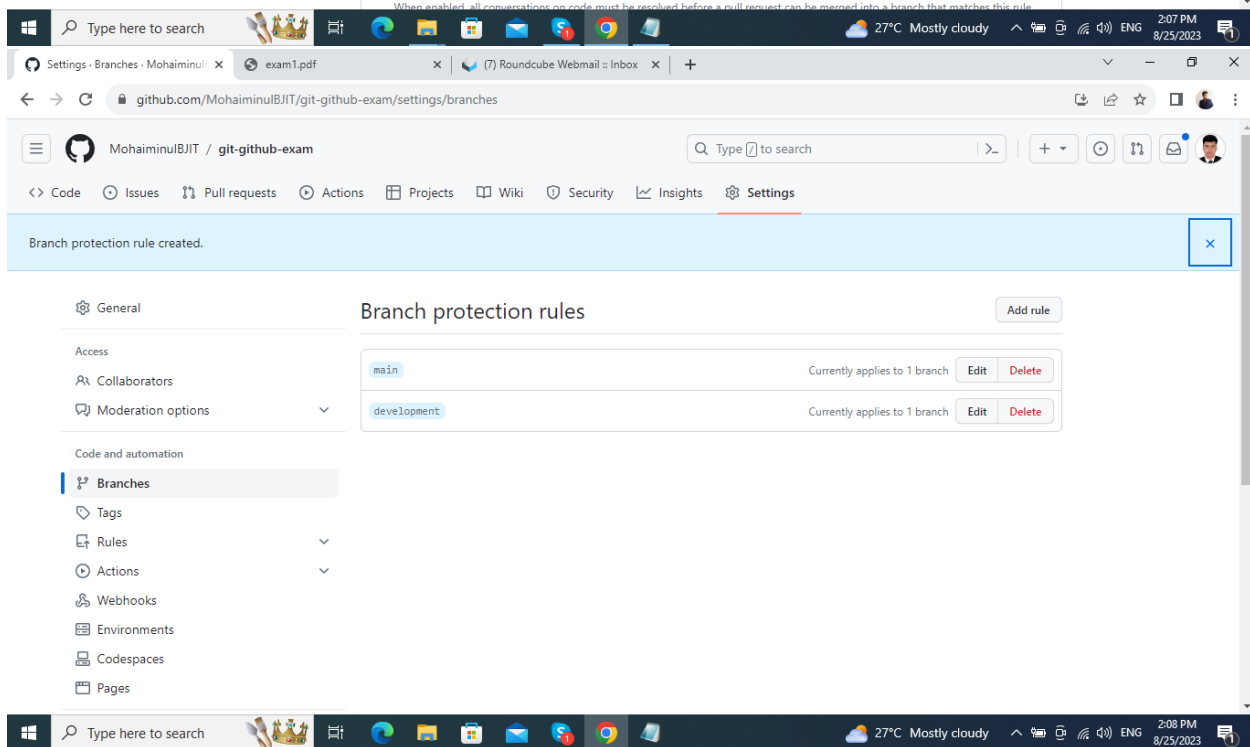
When enabled, all conversations on code must be resolved before a pull request can be merged into a branch that matches this rule.

Type here to search

27°C Mostly cloudy ENG 2:07 PM 8/25/2023

Settings · Branches · Mohaiminul ×
exam1.pdf ×
(7) Roundcube Webmail :: Inbox ×
+

github.com/MohaiminulBJIT/git-github-exam/settings/branches

MohaiminulBJIT / git-github-exam

Type / to search

Code
Issues
Pull requests
Actions
Projects
Wiki
Security
Insights
Settings

Branch protection rule created.

×

General

Access
Collaborators
Moderation options

Code and automation
Branches
Tags
Rules
Actions
Webhooks
Environments
Codespaces
Pages

Branch protection rules

Add rule

| | | | |
|---|---|---|---|
| main | Currently applies to 1 branch | Edit | Delete |
| development | Currently applies to 1 branch | Edit | Delete |

Type here to search

27°C Mostly cloudy ENG 2:08 PM 8/25/2023